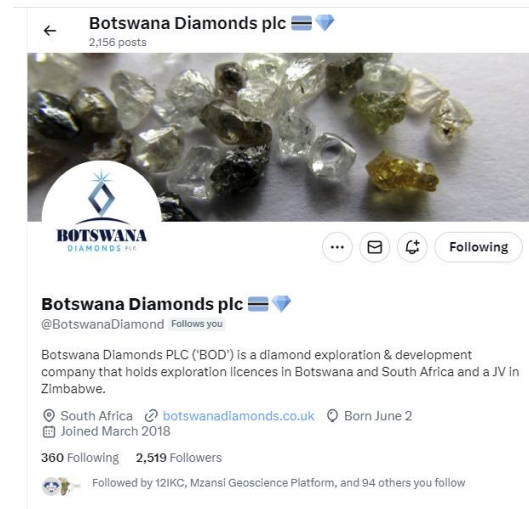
←
Botswana Diamonds plc
2,156 posts

BOTSWANA
DIAMONDS PLC

Following

Botswana Diamonds plc
@BotswanaDiamond Follows you

Botswana Diamonds PLC ('BOD') is a diamond exploration & development company that holds exploration licences in Botswana and South Africa and a JV in Zimbabwe.

South Africa botswanadiamonds.co.uk Born June 2
Joined March 2018

360 Following 2,519 Followers

Followed by 12IKC, Mzansi Geoscience Platform, and 94 others you follow